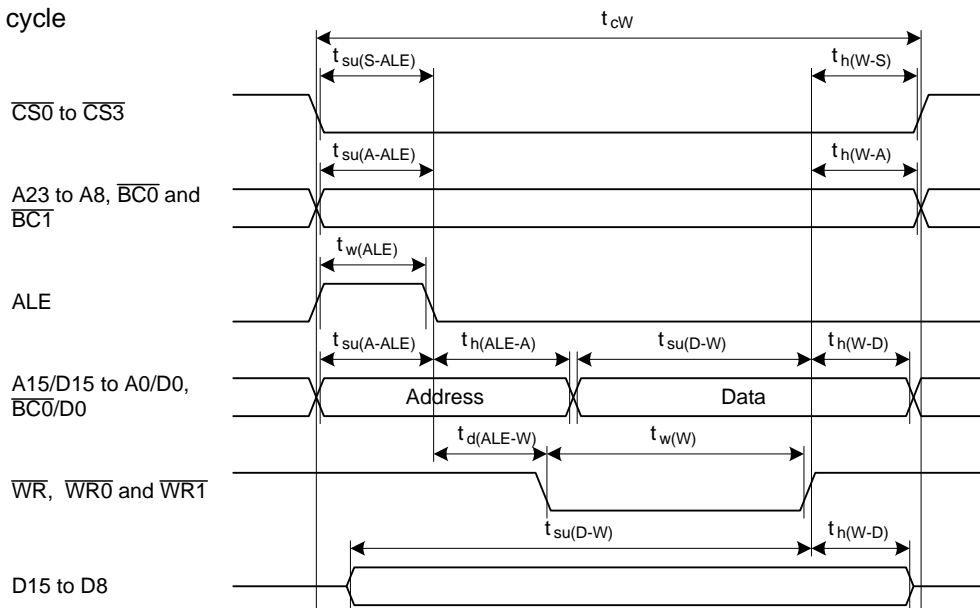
cycle

$t_{cW}$

$t_{su(S-ALE)}$

$t_{h(W-S)}$

$\overline{CS0}$ to $\overline{CS3}$

$t_{su(A-ALE)}$

$t_{h(W-A)}$

A23 to A8, $\overline{BC0}$ and $\overline{BC1}$

$t_{w(ALE)}$

ALE

$t_{su(A-ALE)}$

$t_{h(ALE-A)}$

$t_{su(D-W)}$

$t_{h(W-D)}$

A15/D15 to A0/D0, $\overline{BC0}$/D0

Address

Data

$t_{d(ALE-W)}$

$t_{w(W)}$

$\overline{WR}$, $\overline{WR0}$ and $\overline{WR1}$

$t_{su(D-W)}$

$t_{h(W-D)}$

D15 to D8